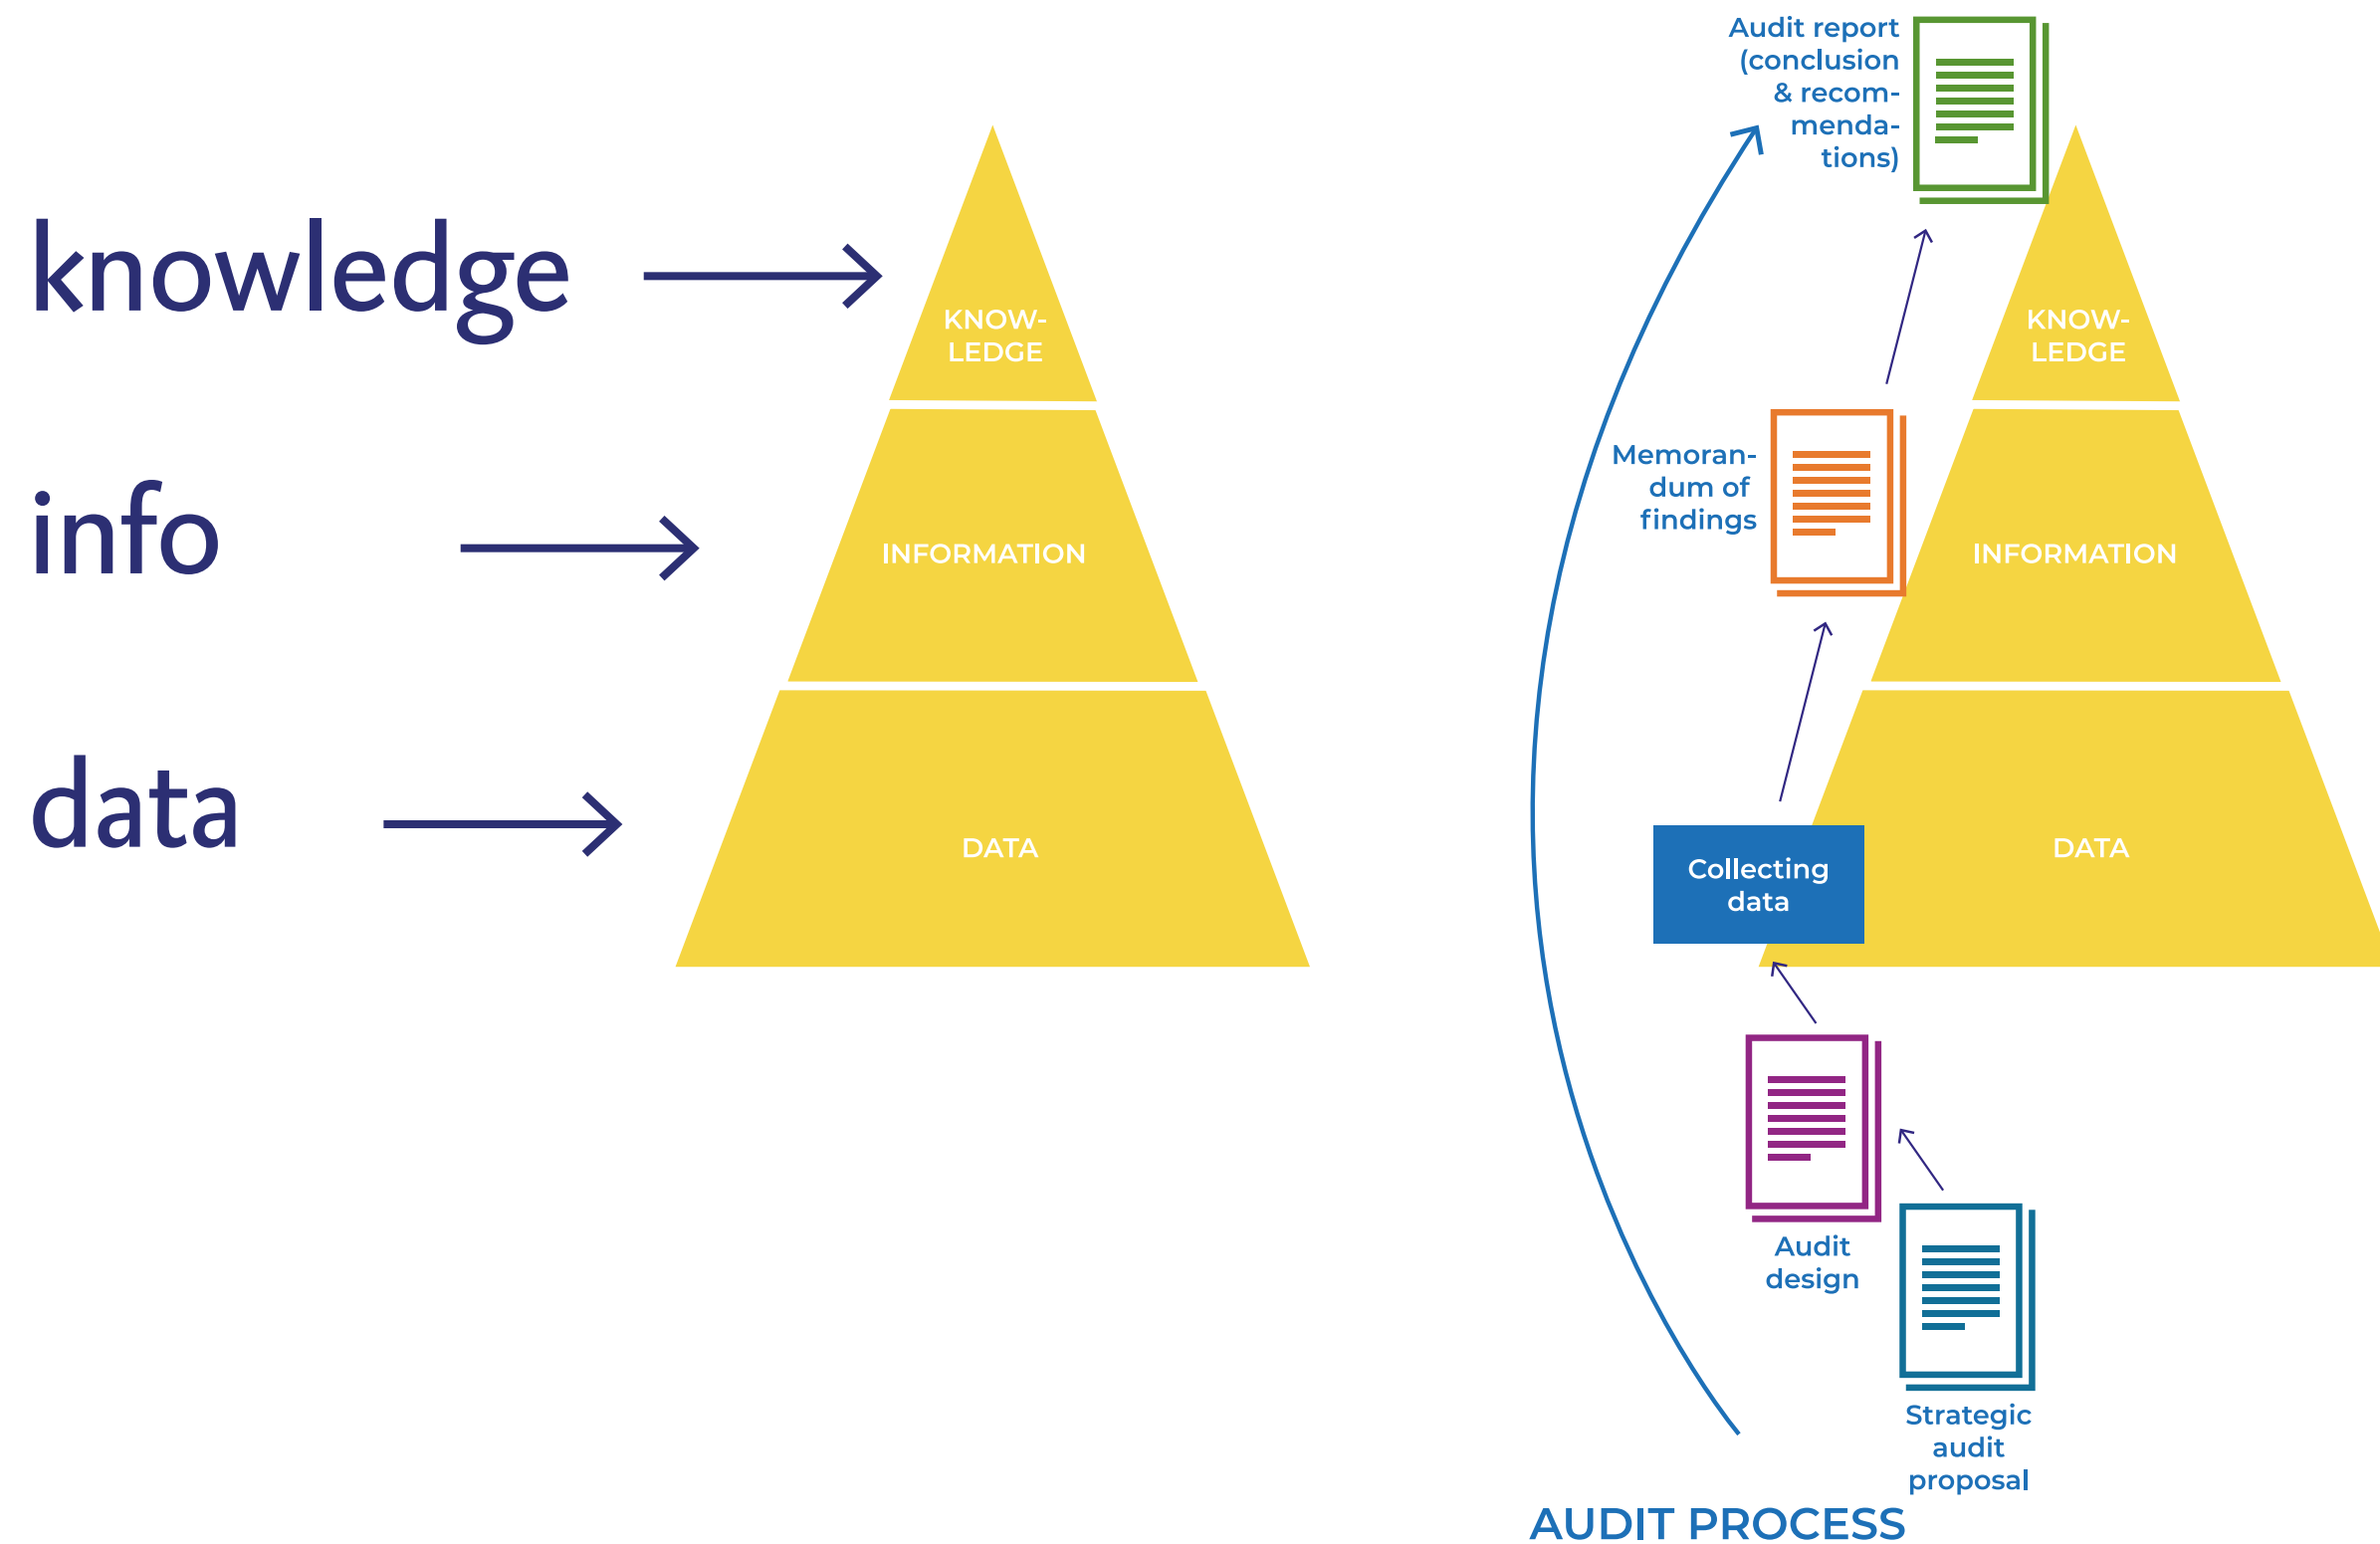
knowledge

info

data

KNOW-LEDGE

INFORMATION

DATA

Audit report (conclusion & recommendations)

KNOW-LEDGE

Memorandum of findings

INFORMATION

Collecting data

DATA

Audit design

Strategic audit proposal

AUDIT PROCESS